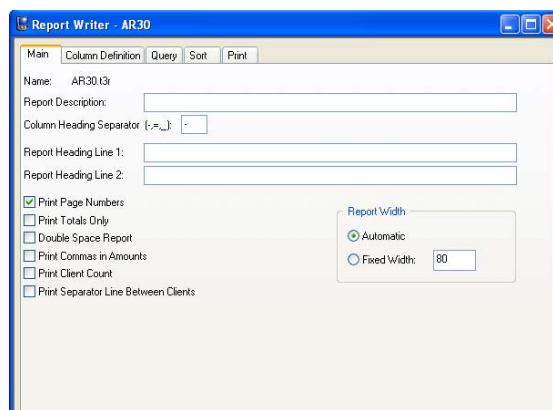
Report Writer - AR30

Main | Column Definition | Query | Sort | Print

Name: AR30.t3r

Report Description:

Column Heading Separator (-,=,_): -

Report Heading Line 1:

Report Heading Line 2:

Print Page Numbers

Print Totals Only

Double Space Report

Print Commas in Amounts

Print Client Count

Print Separator Line Between Clients

Report Width

Automatic

Fixed Width: 80